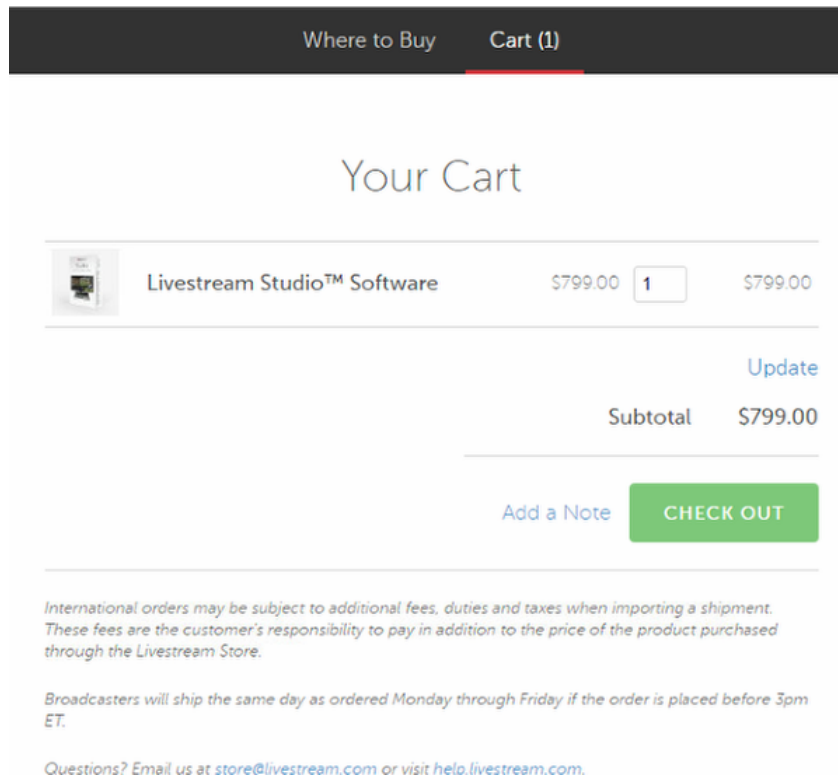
Where to Buy Cart (1)

Your Cart

Livestream Studio™ Software $799.00 1 $799.00

Update

Subtotal $799.00

Add a Note CHECK OUT

International orders may be subject to additional fees, duties and taxes when importing a shipment. These fees are the customer's responsibility to pay in addition to the price of the product purchased through the Livestream Store.

Broadcasters will ship the same day as ordered Monday through Friday if the order is placed before 3pm ET.

Questions? Email us at store@livestream.com or visit help.livestream.com.